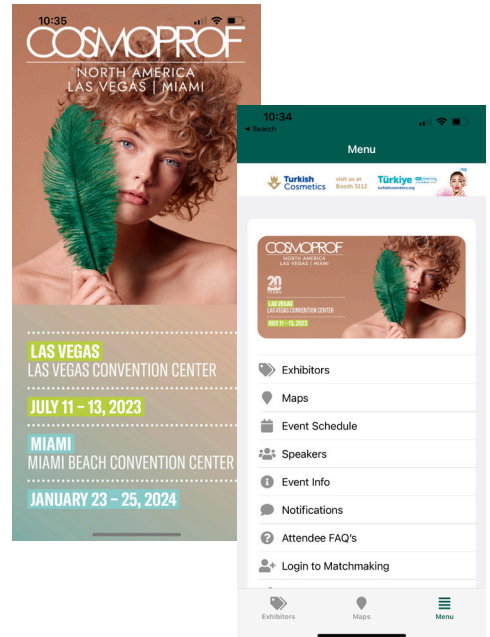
10:35

COSMOPROF
NORTH AMERICA
LAS VEGAS | MIAMI

LAS VEGAS
LAS VEGAS CONVENTION CENTER
JULY 11 – 13, 2023
MIAMI
MIAMI BEACH CONVENTION CENTER
JANUARY 23 – 25, 2024

10:34
◂ Search
Menu

Turkish Cosmetics
visit us at Booth 3112
Türkiye

COSMOPROF
NORTH AMERICA
LAS VEGAS | MIAMI
20
LAS VEGAS
LAS VEGAS CONVENTION CENTER
JULY 11 – 13, 2023

Exhibitors
Maps
Event Schedule
Speakers
Event Info
Notifications
Attendee FAQ's
Login to Matchmaking

Exhibitors
Maps
Menu